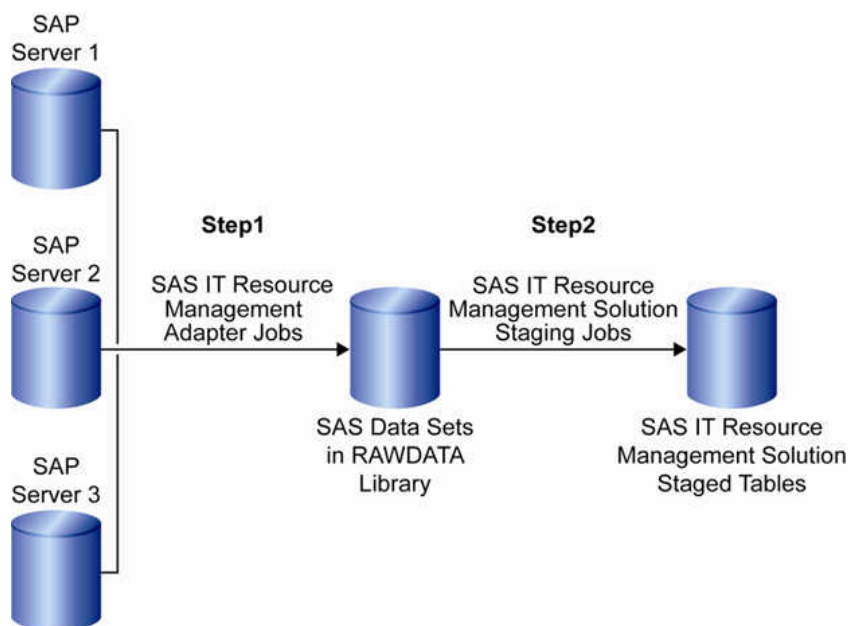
SAP Server 1

SAP Server 2

SAP Server 3

Step1

SAS IT Resource Management Adapter Jobs

Step2

SAS IT Resource Management Solution Staging Jobs

SAS Data Sets in RAWDATA Library

SAS IT Resource Management Solution Staged Tables